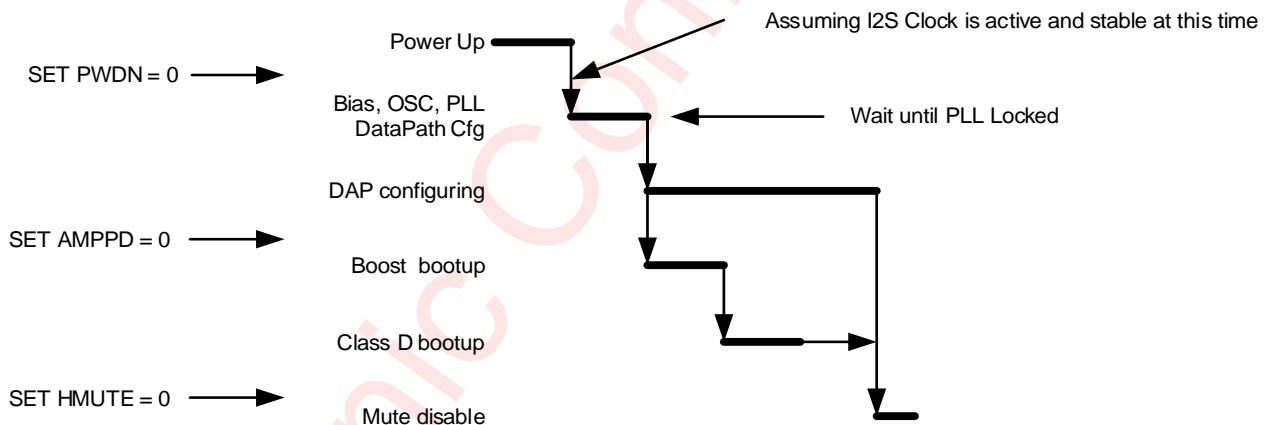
Assuming I2S Clock is active and stable at this time

Power Up

SET PWDN = 0

Bias, OSC, PLL DataPath Cfg

Wait until PLL Locked

DAP configuring

SET AMPPD = 0

Boost bootup

Class D bootup

SET HMUTE = 0

Mute disable